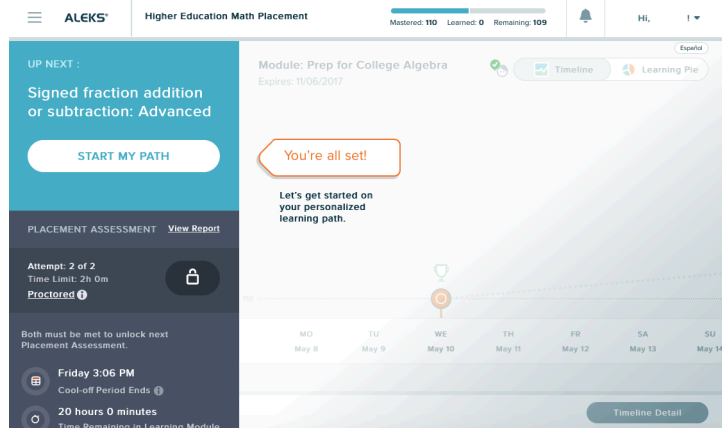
ALEKS®

Higher Education Math Placement

Mastered: 110 Learned: 0 Remaining: 109

Hi, ! ▾

Español

UP NEXT :

Signed fraction addition or subtraction: Advanced

START MY PATH

Module: Prep for College Algebra

Expires: 11/06/2017

Timeline

Learning Pie

You're all set!

Let's get started on your personalized learning path.

PLACEMENT ASSESSMENT View Report

Attempt: 2 of 2

Time Limit: 2h 0m

Proctored

Both must be met to unlock next Placement Assessment.

Friday 3:06 PM

Cool-off Period Ends

20 hours 0 minutes

Time Remaining in Learning Module

| MO | TU | WE | TH | FR | SA | SU |
|---|---|---|---|---|---|---|
| May 8 | May 9 | May 10 | May 11 | May 12 | May 13 | May 14 |

Timeline Detail